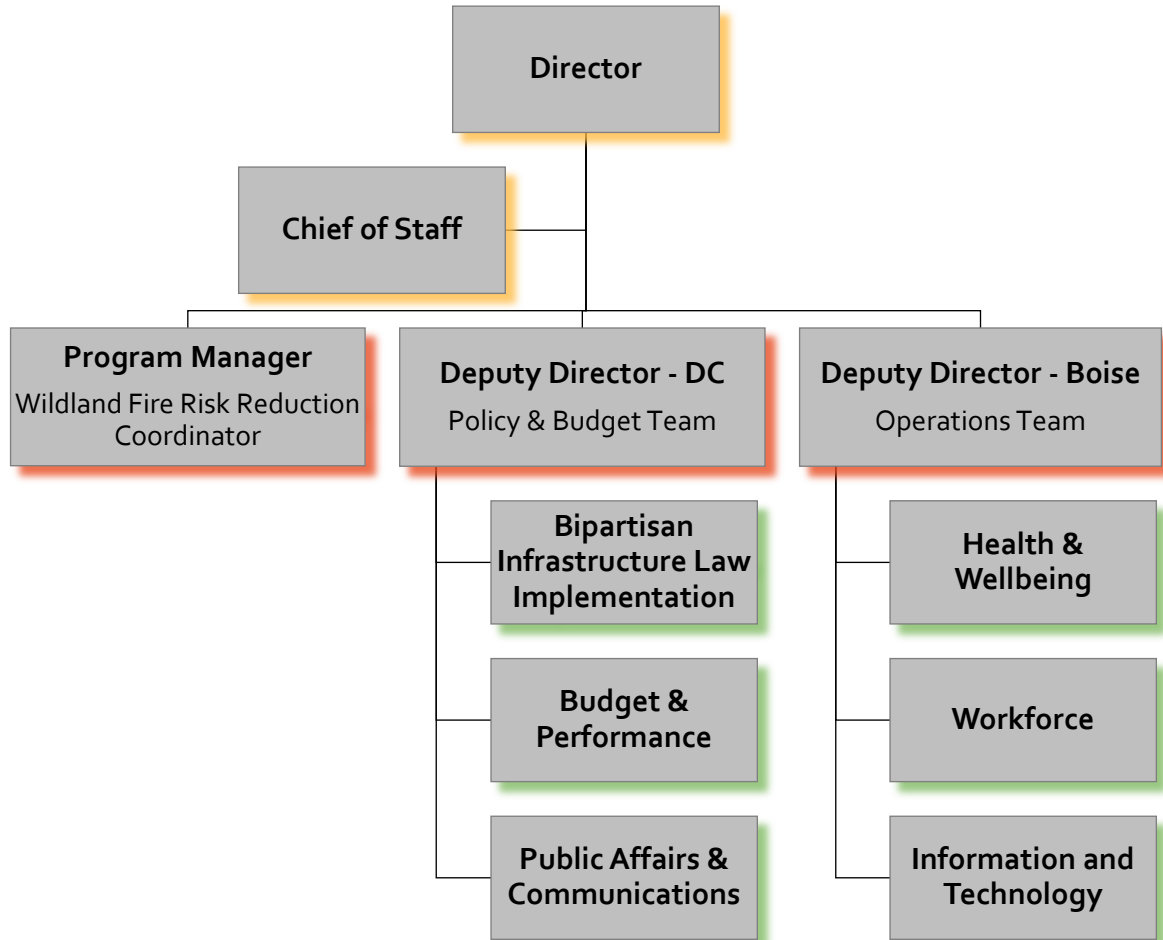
Director

Chief of Staff

Program Manager
Wildland Fire Risk Reduction Coordinator

Deputy Director - DC
Policy & Budget Team

Deputy Director - Boise
Operations Team

Bipartisan Infrastructure Law Implementation

Budget & Performance

Public Affairs & Communications

Health & Wellbeing

Workforce

Information and Technology